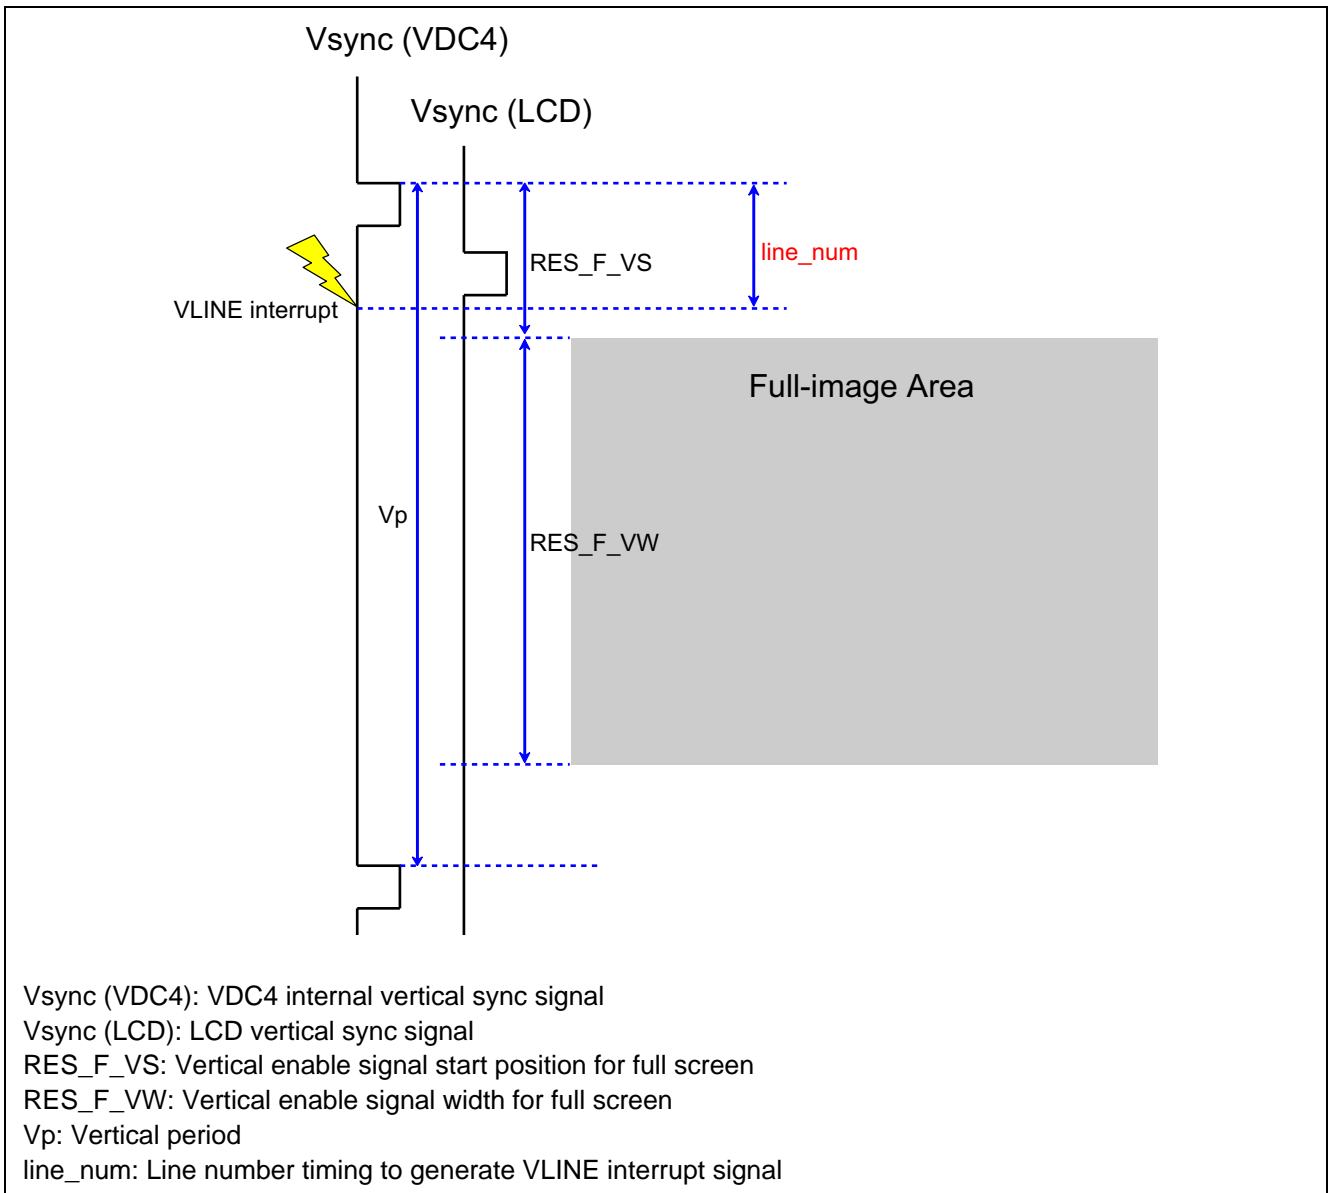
Vsync (VDC4)

Vsync (LCD)

RES_F_VS

line_num

VLINE interrupt

Full-image Area

Vp

RES_F_VW

Vsync (VDC4): VDC4 internal vertical sync signal
Vsync (LCD): LCD vertical sync signal
RES_F_VS: Vertical enable signal start position for full screen
RES_F_VW: Vertical enable signal width for full screen
Vp: Vertical period
line_num: Line number timing to generate VLINE interrupt signal